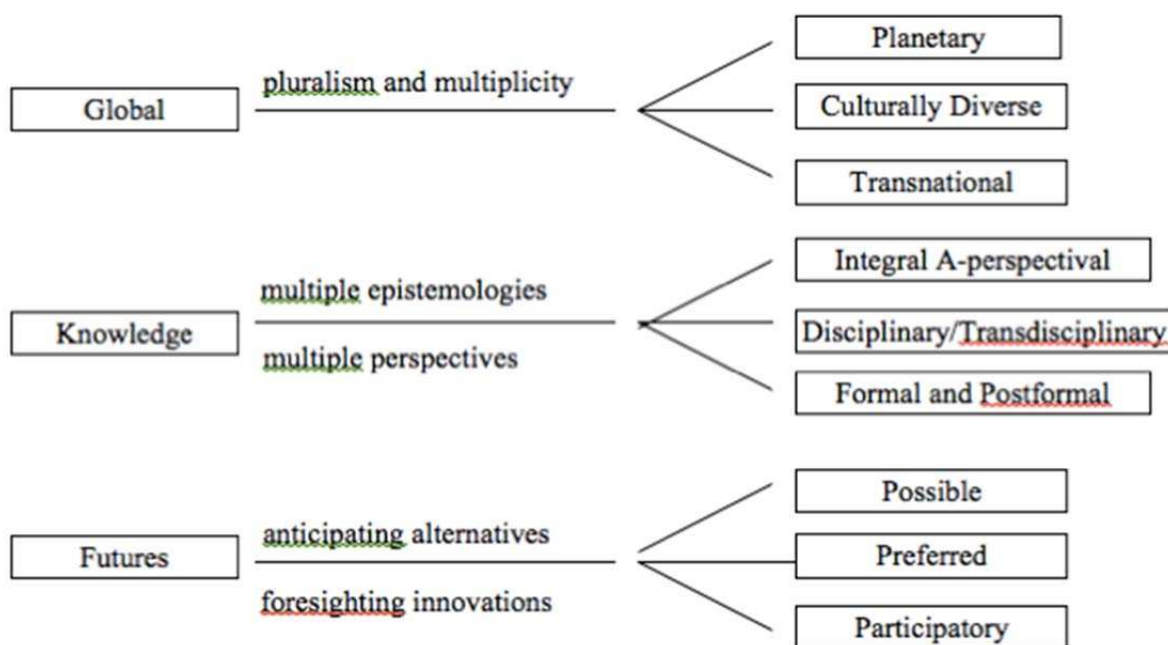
Global

pluralism and multiplicity

Planetary

Culturally Diverse

Transnational

Knowledge

multiple epistemologies

multiple perspectives

Integral A-perspectival

Disciplinary/Transdisciplinary

Formal and Postformal

Futures

anticipating alternatives

foresighting innovations

Possible

Preferred

Participatory